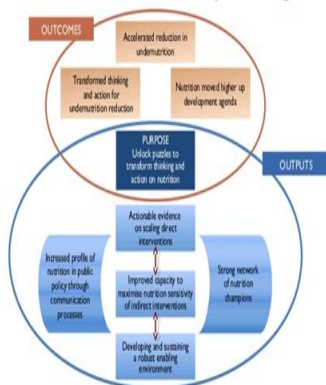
OUTCOMES

Accelerated reduction in undernutrition

Transformed thinking and action for undernutrition reduction

Nutrition moved higher up development agenda

PURPOSE
Unlock puzzles to transform thinking and action on nutrition

OUTPUTS

Actionable evidence on scaling direct interventions

Increased profile of nutrition in public policy through communication processes

Improved capacity to maximise nutrition sensitivity of indirect interventions

Strong network of nutrition champions

Developing and sustaining a robust enabling environment